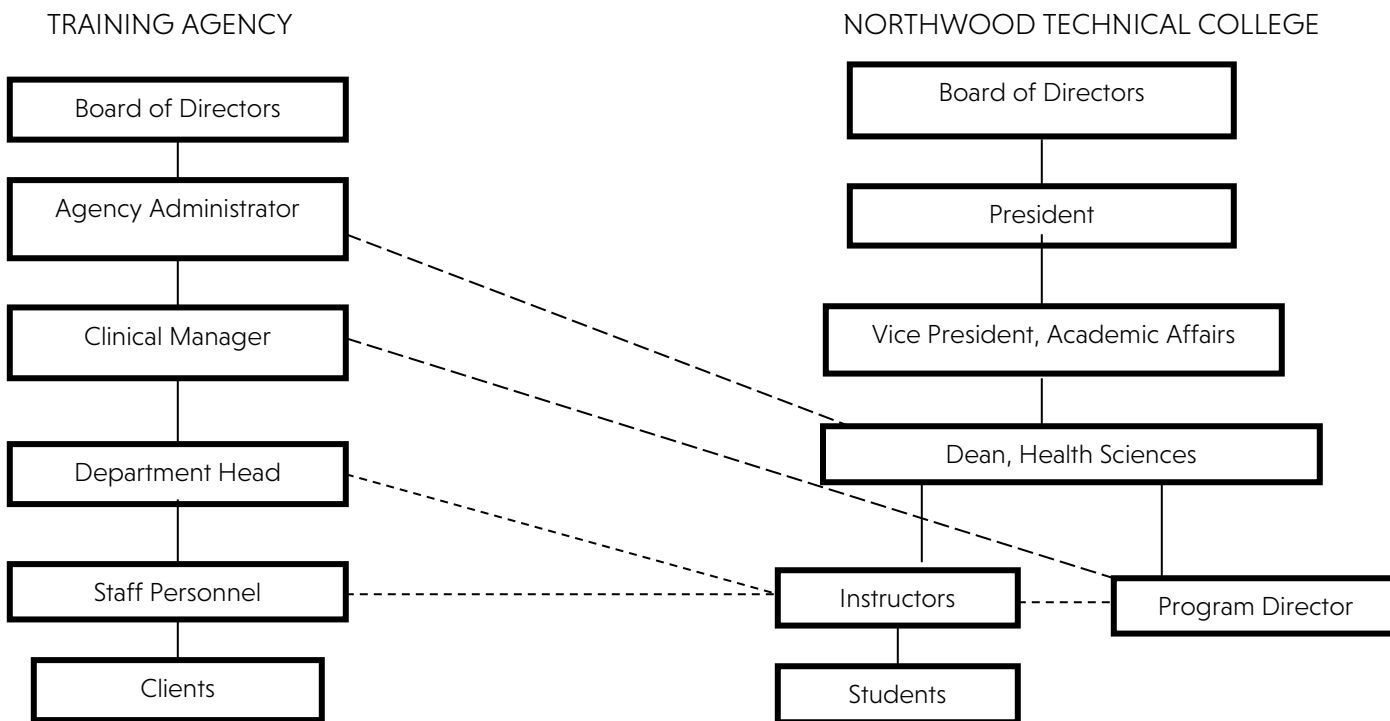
TRAINING AGENCY

Board of Directors

Agency Administrator

Clinical Manager

Department Head

Staff Personnel

Clients

NORTHWOOD TECHNICAL COLLEGE

Board of Directors

President

Vice President, Academic Affairs

Dean, Health Sciences

Instructors

Program Director

Students